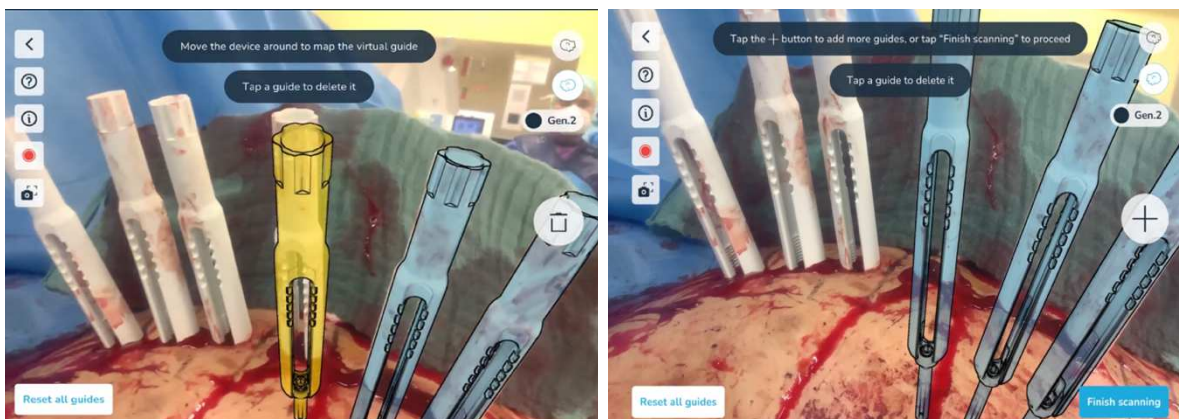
Move the device around to map the virtual guide

Tap a guide to delete it

Gen.2

Reset all guides

Tap the + button to add more guides, or tap "Finish scanning" to proceed

Tap a guide to delete it

Gen.2

Reset all guides

Finish scanning